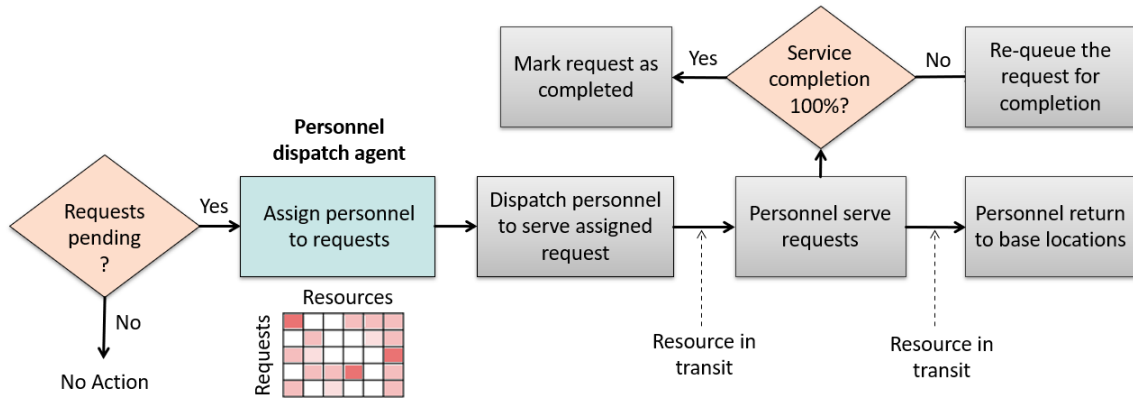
Mark request as completed

Yes

Service completion 100%?

No

Re-queue the request for completion

Personnel dispatch agent

Requests pending ?

Yes

Assign personnel to requests

Dispatch personnel to serve assigned request

Personnel serve requests

Personnel return to base locations

No

No Action

Resources

Requests

Resource in transit

Resource in transit